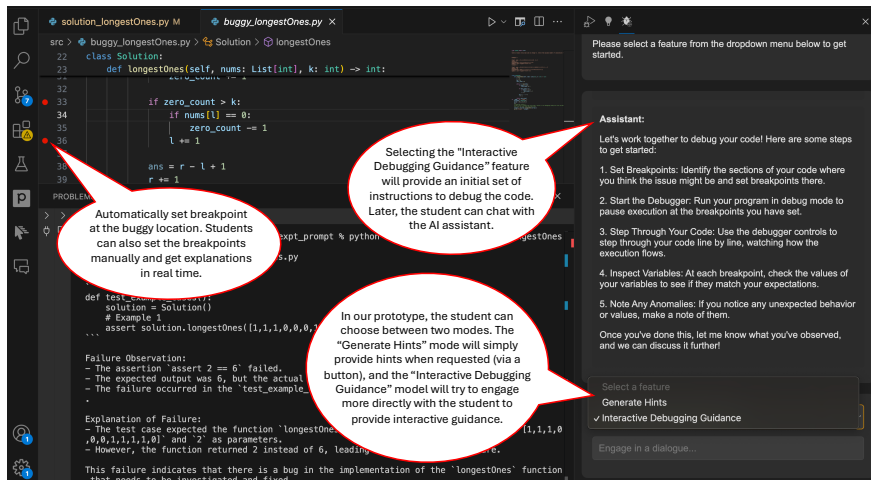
solution_longestOnes.py M    buggy_longestOnes.py ×

src > buggy_longestOnes.py > Solution > longestOnes

22 class Solution:
23     def longestOnes(self, nums: List[int], k: int) -> int:
           zero_count += 1
33         if zero_count > k:
34             if nums[l] == 0:
35                 zero_count -= 1
36             l += 1

38         ans = r - l + 1
39         r += 1

PROBLEM

expt_prompt % python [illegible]gestOnes

s.py

def test_example_cases():
    solution = Solution()
    # Example 1
    assert solution.longestOnes([1,1,1,0,0,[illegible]
```

Failure Observation:
- The assertion `assert 2 == 6` failed.
- The expected output was 6, but the actual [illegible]
- The failure occurred in the `test_example_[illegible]
.

Explanation of Failure:
- The test case expected the function `longestOne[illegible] [1,1,1,0
,0,0,1,1,1,1,0]` and `2` as parameters.
- However, the function returned 2 instead of 6, leading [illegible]re.

This failure indicates that there is a bug in the implementation of the `longestOnes` function
that needs to be investigated and fixed.

Automatically set breakpoint at the buggy location. Students can also set the breakpoints manually and get explanations in real time.

Selecting the "Interactive Debugging Guidance" feature will provide an initial set of instructions to debug the code. Later, the student can chat with the AI assistant.

In our prototype, the student can choose between two modes. The "Generate Hints" mode will simply provide hints when requested (via a button), and the "Interactive Debugging Guidance" model will try to engage more directly with the student to provide interactive guidance.

Please select a feature from the dropdown menu below to get started.

Assistant:

Let's work together to debug your code! Here are some steps to get started:

1. Set Breakpoints: Identify the sections of your code where you think the issue might be and set breakpoints there.

2. Start the Debugger: Run your program in debug mode to pause execution at the breakpoints you have set.

3. Step Through Your Code: Use the debugger controls to step through your code line by line, watching how the execution flows.

4. Inspect Variables: At each breakpoint, check the values of your variables to see if they match your expectations.

5. Note Any Anomalies: If you notice any unexpected behavior or values, make a note of them.

Once you've done this, let me know what you've observed, and we can discuss it further!

Select a feature
Generate Hints
✓ Interactive Debugging Guidance

Engage in a dialogue...